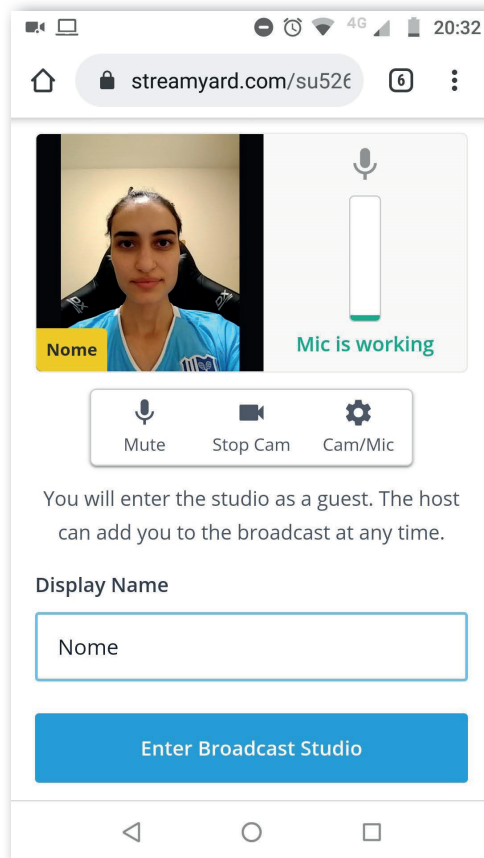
4G 20:32

streamyard.com/su526

6

Nome

Mic is working

Mute Stop Cam Cam/Mic

You will enter the studio as a guest. The host can add you to the broadcast at any time.

Display Name

Nome

Enter Broadcast Studio